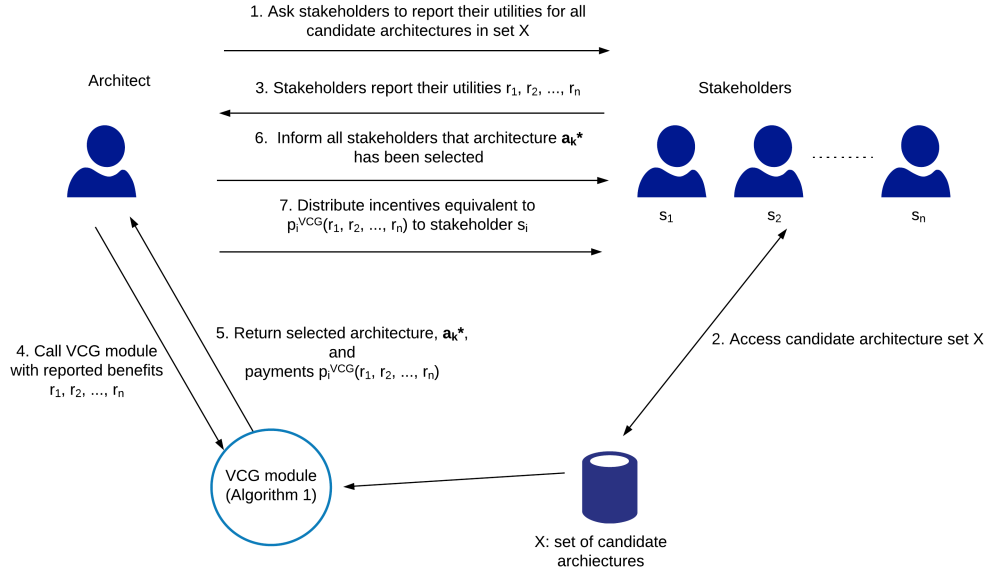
1. Ask stakeholders to report their utilities for all candidate architectures in set X

Architect

3. Stakeholders report their utilities $r_1, r_2, ..., r_n$

Stakeholders

6. Inform all stakeholders that architecture $\mathbf{a_k}$* has been selected

$s_1$

$s_2$

$s_n$

7. Distribute incentives equivalent to $p_i^{VCG}(r_1, r_2, ..., r_n)$ to stakeholder $s_i$

4. Call VCG module with reported benefits $r_1, r_2, ..., r_n$

5. Return selected architecture, $\mathbf{a_k}$*, and payments $p_i^{VCG}(r_1, r_2, ..., r_n)$

2. Access candidate architecture set X

VCG module (Algorithm 1)

X: set of candidate archiectures